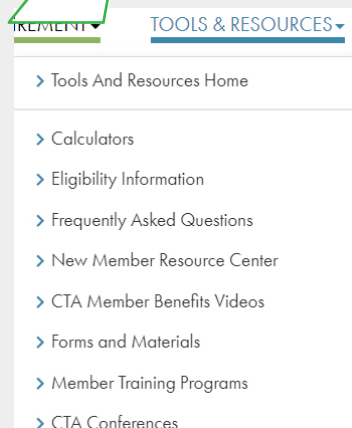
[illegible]REMENT▾ TOOLS & RESOURCES▾

› Tools And Resources Home

› Calculators
› Eligibility Information
› Frequently Asked Questions
› New Member Resource Center
› CTA Member Benefits Videos
› Forms and Materials
› Member Training Programs
› CTA Conferences